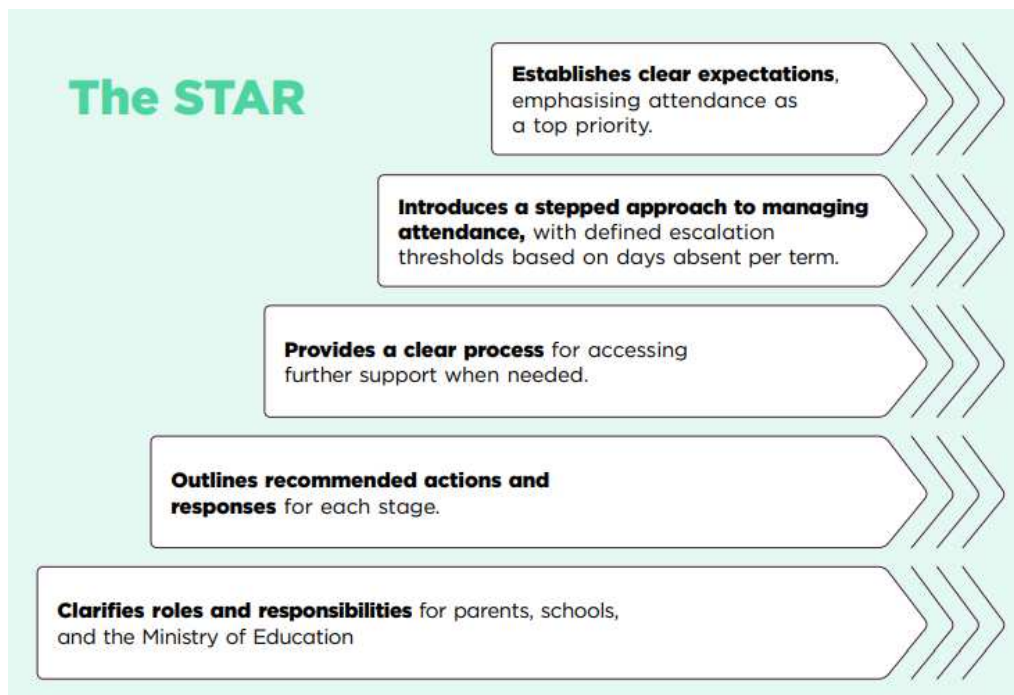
The STAR

Establishes clear expectations, emphasising attendance as a top priority.

Introduces a stepped approach to managing attendance, with defined escalation thresholds based on days absent per term.

Provides a clear process for accessing further support when needed.

Outlines recommended actions and responses for each stage.

Clarifies roles and responsibilities for parents, schools, and the Ministry of Education